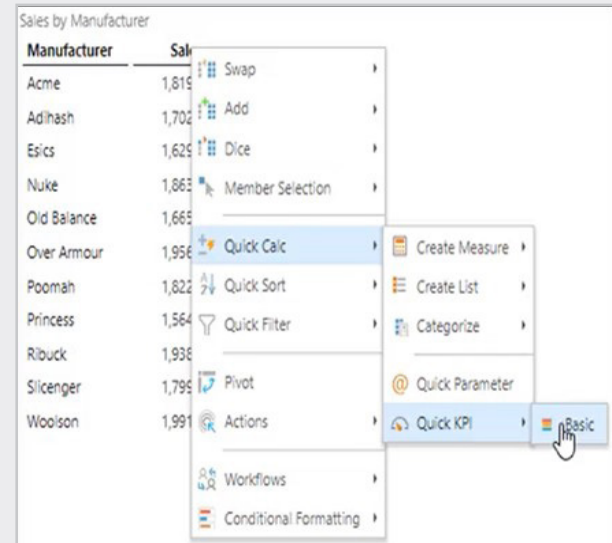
Sales by Manufacturer

| Manufacturer | Sal |
|---|---|
| Acme | 1,819 |
| Adihash | 1,702 |
| Esics | 1,629 |
| Nuke | 1,863 |
| Old Balance | 1,665 |
| Over Armour | 1,956 |
| Poomah | 1,822 |
| Princess | 1,564 |
| Ribuck | 1,938 |
| Slicenger | 1,799 |
| Woolson | 1,991 |

Swap
Add
Dice
Member Selection
Quick Calc
Quick Sort
Quick Filter
Pivot
Actions
Workflows
Conditional Formatting

Create Measure
Create List
Categorize
Quick Parameter
Quick KPI

Basic